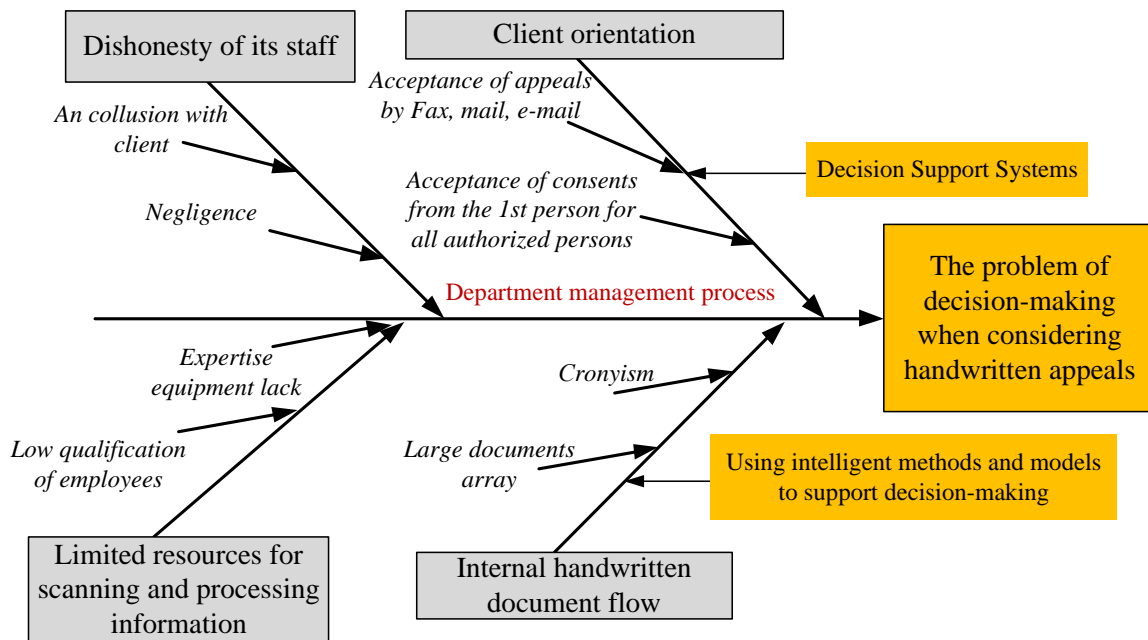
Dishonesty of its staff

Client orientation

Acceptance of appeals by Fax, mail, e-mail

An collusion with client

Decision Support Systems

Acceptance of consents from the 1st person for all authorized persons

Negligence

The problem of decision-making when considering handwritten appeals

Department management process

Expertise equipment lack

Cronyism

Low qualification of employees

Large documents array

Using intelligent methods and models to support decision-making

Limited resources for scanning and processing information

Internal handwritten document flow